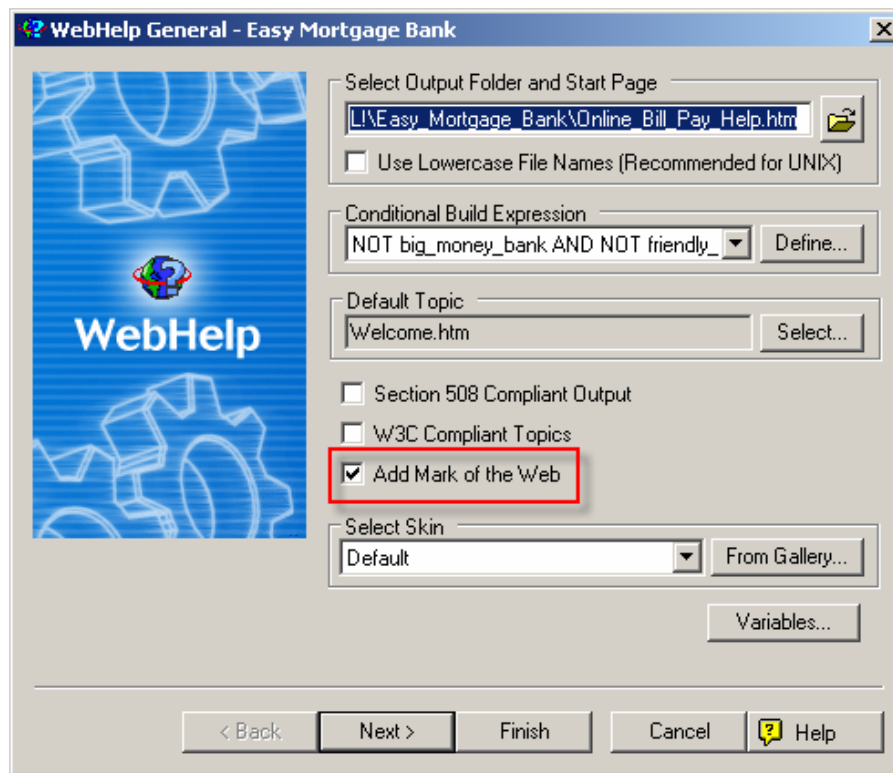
WebHelp General - Easy Mortgage Bank

WebHelp

Select Output Folder and Start Page
L!\Easy_Mortgage_Bank\Online_Bill_Pay_Help.htm
Use Lowercase File Names (Recommended for UNIX)

Conditional Build Expression
NOT big_money_bank AND NOT friendly_
Define...

Default Topic
Welcome.htm
Select...

Section 508 Compliant Output
W3C Compliant Topics
Add Mark of the Web

Select Skin
Default
From Gallery...

Variables...

< Back
Next >
Finish
Cancel
Help